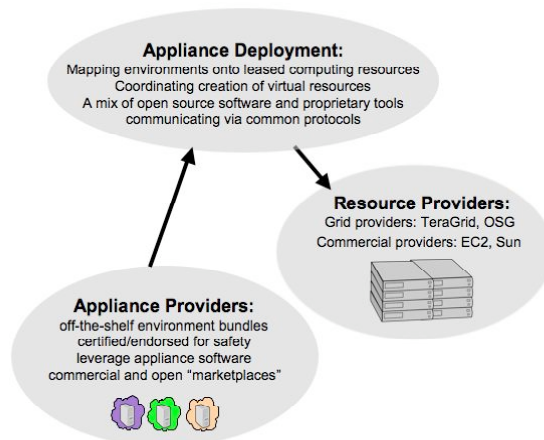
Appliance Deployment:
Mapping environments onto leased computing resources
Coordinating creation of virtual resources
A mix of open source software and proprietary tools communicating via common protocols

Resource Providers:
Grid providers: TeraGrid, OSG
Commercial providers: EC2, Sun

Appliance Providers:
off-the-shelf environment bundles
certified/endorsed for safety
leverage appliance software
commercial and open "marketplaces"